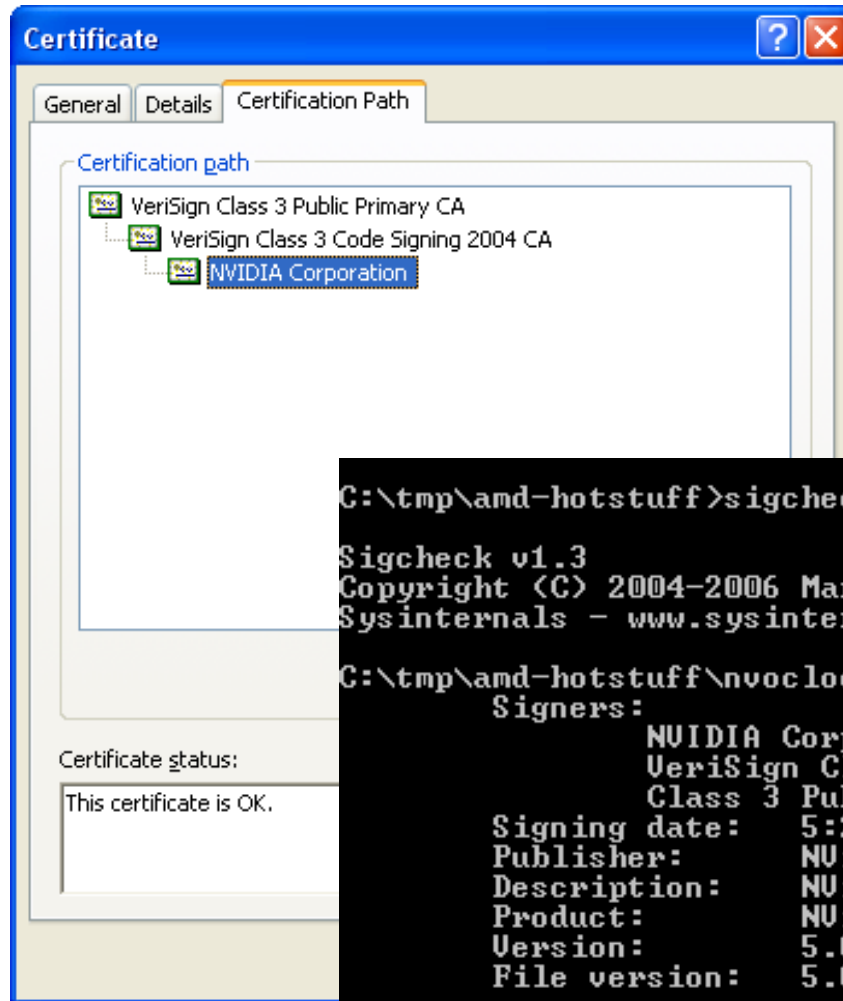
Certificate

General | Details | Certification Path

Certification path

VeriSign Class 3 Public Primary CA
VeriSign Class 3 Code Signing 2004 CA
NVIDIA Corporation

Certificate status:

This certificate is OK.

C:\tmp\amd-hotstuff>sigchec

Sigcheck v1.3
Copyright (C) 2004-2006 Ma
Sysinternals - www.sysinte

C:\tmp\amd-hotstuff\nvocloc
Signers:
NVIDIA Cor
VeriSign C
Class 3 Pu
Signing date: 5:
Publisher: NV
Description: NV
Product: NV
Version: 5.
File version: 5.